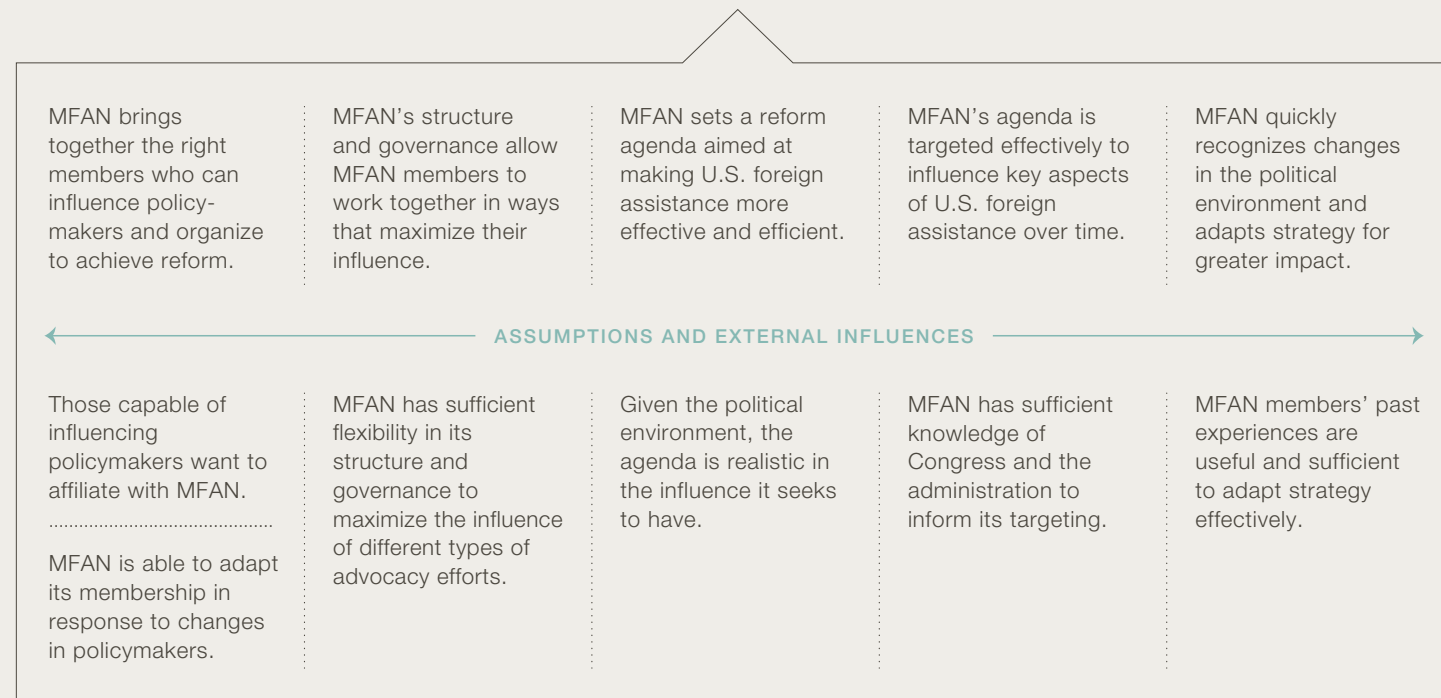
MFAN brings together the right members who can influence policymakers and organize to achieve reform.

MFAN's structure and governance allow MFAN members to work together in ways that maximize their influence.

MFAN sets a reform agenda aimed at making U.S. foreign assistance more effective and efficient.

MFAN's agenda is targeted effectively to influence key aspects of U.S. foreign assistance over time.

MFAN quickly recognizes changes in the political environment and adapts strategy for greater impact.

ASSUMPTIONS AND EXTERNAL INFLUENCES

Those capable of influencing policymakers want to affiliate with MFAN.

MFAN is able to adapt its membership in response to changes in policymakers.

MFAN has sufficient flexibility in its structure and governance to maximize the influence of different types of advocacy efforts.

Given the political environment, the agenda is realistic in the influence it seeks to have.

MFAN has sufficient knowledge of Congress and the administration to inform its targeting.

MFAN members' past experiences are useful and sufficient to adapt strategy effectively.